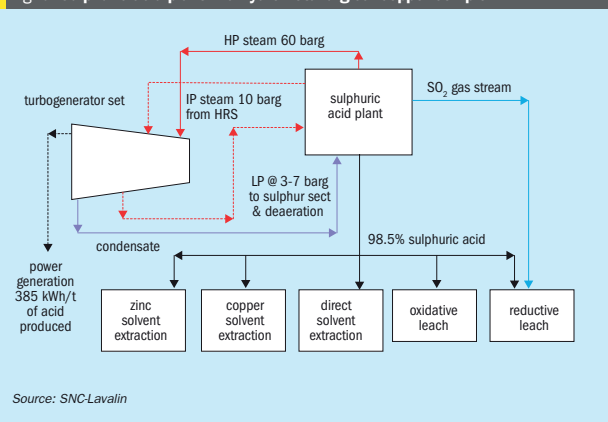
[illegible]

HP steam 60 barg

turbogenerator set

IP steam 10 barg from HRS

sulphuric acid plant

$SO_2$ gas stream

LP @ 3-7 barg to sulphur sect & deaeration

condensate

98.5% sulphuric acid

power generation 385 kWh/t of acid produced

zinc solvent extraction

copper solvent extraction

direct solvent extraction

oxidative leach

reductive leach

Source: SNC-Lavalin